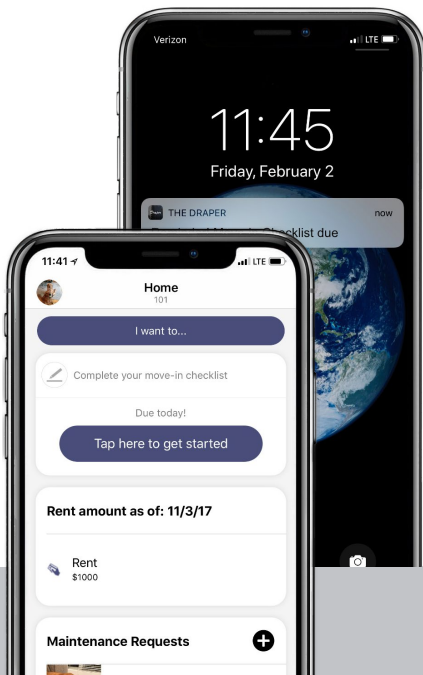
Verizon
LTE
11:45
Friday, February 2
THE DRAPER
now
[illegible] Checklist due

11:41
LTE
Home
101
I want to...
Complete your move-in checklist
Due today!
Tap here to get started
Rent amount as of: 11/3/17
Rent
$1000
Maintenance Requests